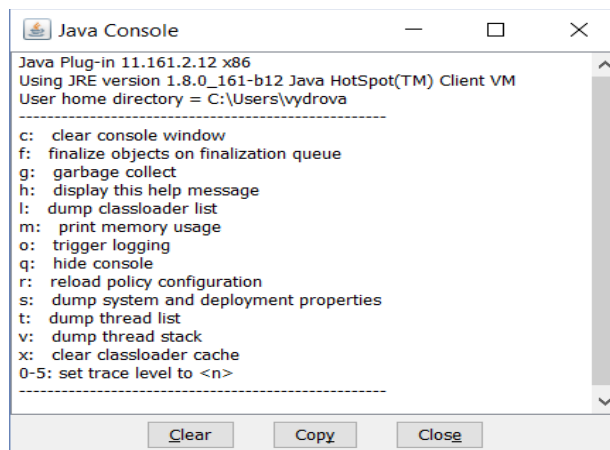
Java Console

Java Plug-in 11.161.2.12 x86
Using JRE version 1.8.0_161-b12 Java HotSpot(TM) Client VM
User home directory = C:\Users\vydrova
----------------------------------------------------
c: clear console window
f: finalize objects on finalization queue
g: garbage collect
h: display this help message
l: dump classloader list
m: print memory usage
o: trigger logging
q: hide console
r: reload policy configuration
s: dump system and deployment properties
t: dump thread list
v: dump thread stack
x: clear classloader cache
0-5: set trace level to <n>
----------------------------------------------------

Clear Copy Close